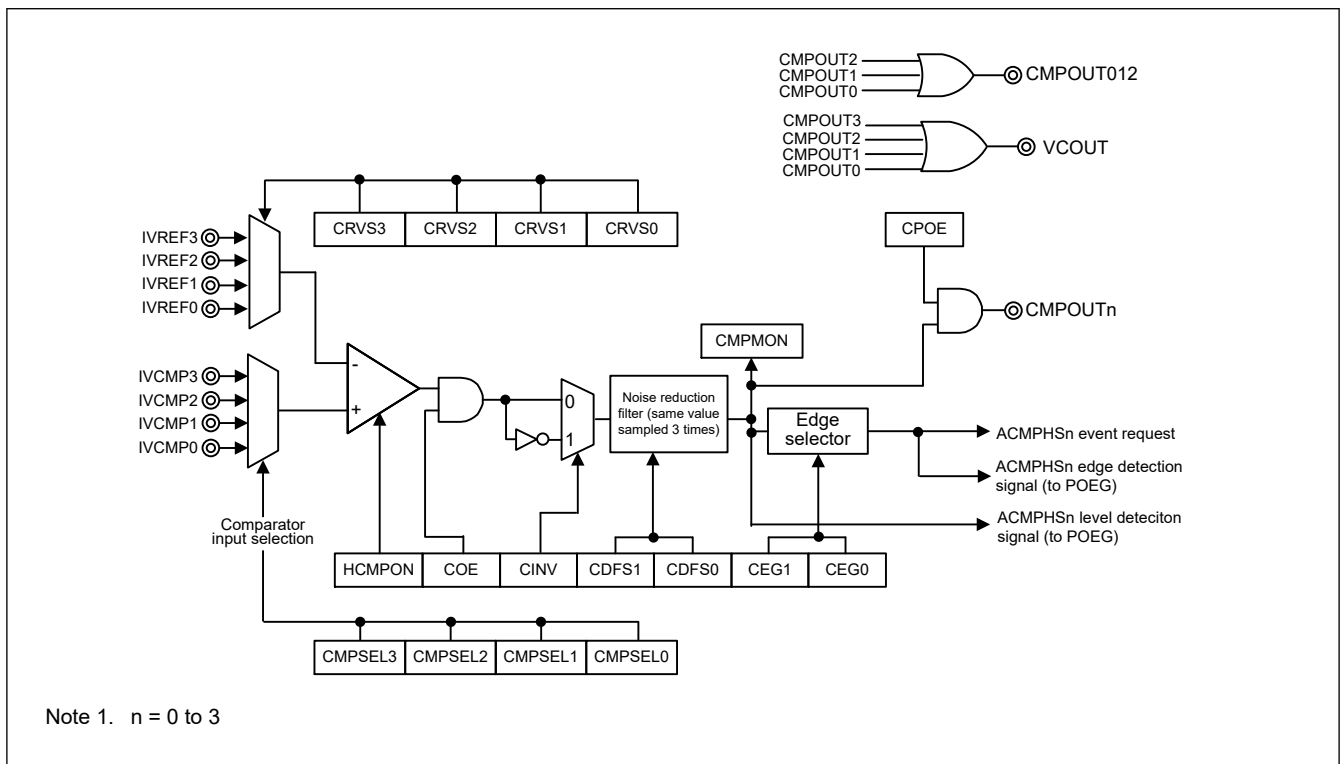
CMPOUT2
CMPOUT1
CMPOUT0
CMPOUT012

CMPOUT3
CMPOUT2
CMPOUT1
CMPOUT0
VCOUT

CRVS3 CRVS2 CRVS1 CRVS0

CPOE

IVREF3
IVREF2
IVREF1
IVREF0

CMPOUTn

CMPMON

IVCMP3
IVCMP2
IVCMP1
IVCMP0

-
+

0
1

Noise reduction filter (same value sampled 3 times)

Edge selector

ACMPHSn event request

ACMPHSn edge detection signal (to POEG)

ACMPHSn level deteciton signal (to POEG)

Comparator input selection

HCMPON COE CINV CDFS1 CDFS0 CEG1 CEG0

CMPSEL3 CMPSEL2 CMPSEL1 CMPSEL0

Note 1. n = 0 to 3